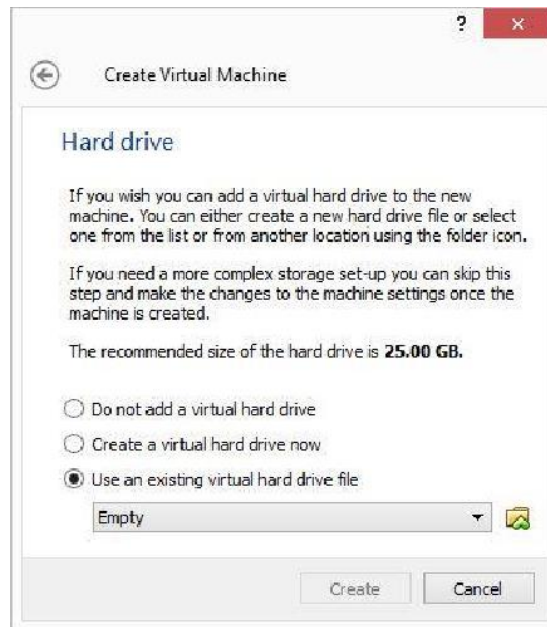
?

×

Create Virtual Machine

Hard drive

If you wish you can add a virtual hard drive to the new machine. You can either create a new hard drive file or select one from the list or from another location using the folder icon.

If you need a more complex storage set-up you can skip this step and make the changes to the machine settings once the machine is created.

The recommended size of the hard drive is **25.00 GB.**

Do not add a virtual hard drive

Create a virtual hard drive now

Use an existing virtual hard drive file

Empty

Create

Cancel